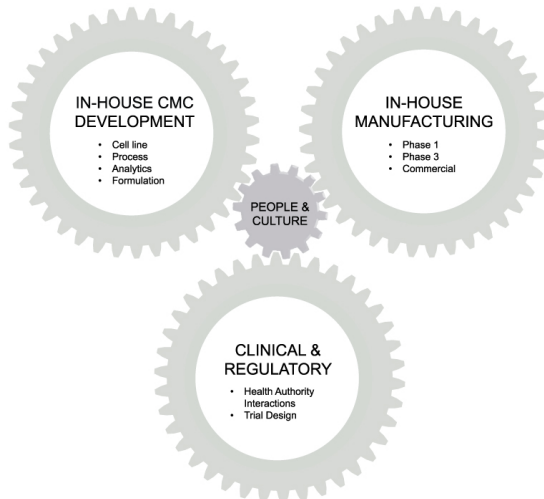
IN-HOUSE CMC DEVELOPMENT

- Cell line
- Process
- Analytics
- Formulation

IN-HOUSE MANUFACTURING

- Phase 1
- Phase 3
- Commercial

PEOPLE & CULTURE

CLINICAL & REGULATORY

- Health Authority Interactions
- Trial Design